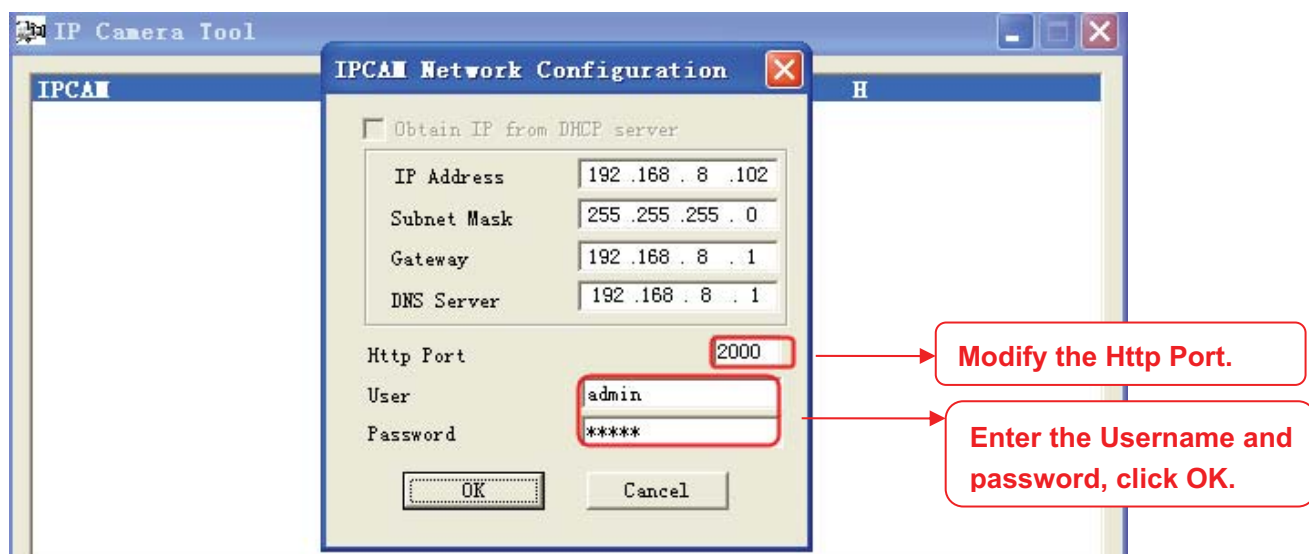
IP Camera Tool

IPCAM

H

IPCAM Network Configuration

Obtain IP from DHCP server

IP Address 192 .168 . 8 .102

Subnet Mask 255 .255 .255 . 0

Gateway 192 .168 . 8 . 1

DNS Server 192 .168 . 8 . 1

Http Port 2000

User admin

Password *****

OK

Cancel

Modify the Http Port.

Enter the Username and password, click OK.